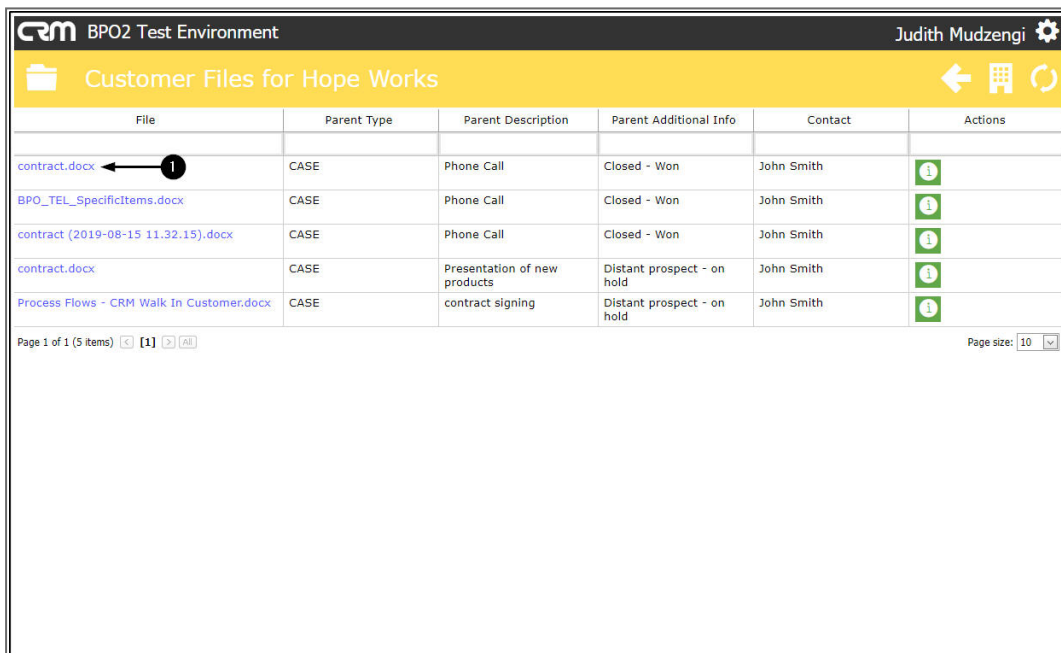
CRM BPO2 Test Environment

Judith Mudzengi

Customer Files for Hope Works

| File | Parent Type | Parent Description | Parent Additional Info | Contact | Actions |
|---|---|---|---|---|---|
| | | | | | |
| contract.docx 1 | CASE | Phone Call | Closed - Won | John Smith | i |
| BPO_TEL_SpecificItems.docx | CASE | Phone Call | Closed - Won | John Smith | i |
| contract (2019-08-15 11.32.15).docx | CASE | Phone Call | Closed - Won | John Smith | i |
| contract.docx | CASE | Presentation of new products | Distant prospect - on hold | John Smith | i |
| Process Flows - CRM Walk In Customer.docx | CASE | contract signing | Distant prospect - on hold | John Smith | i |

Page 1 of 1 (5 items) < [1] > All

Page size: 10